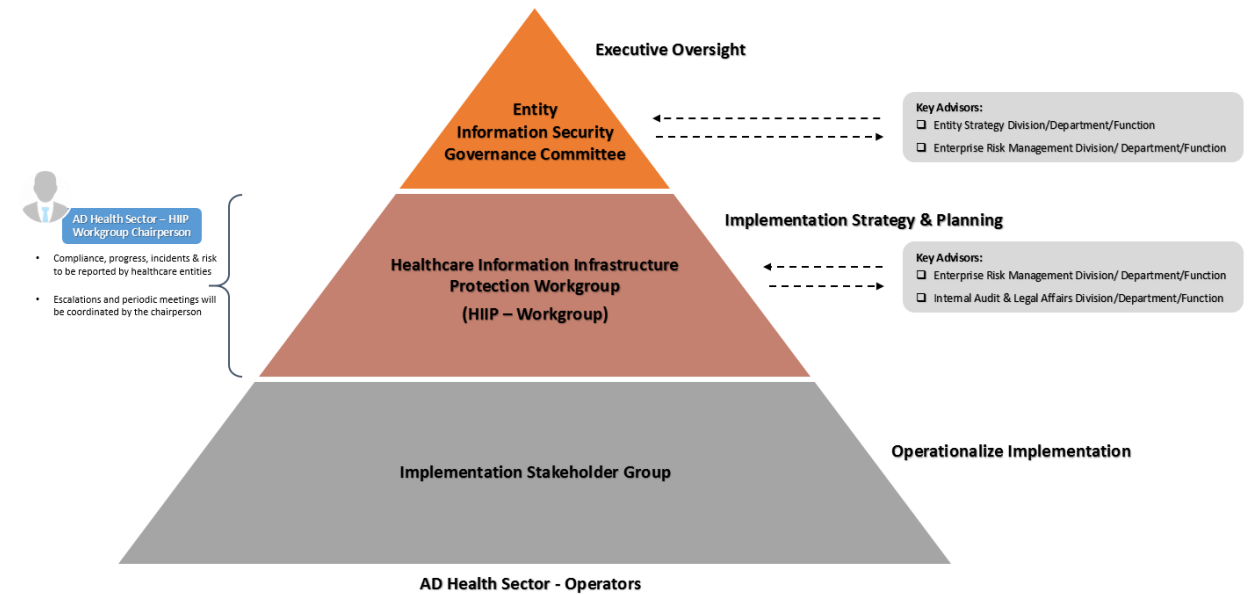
Executive Oversight

Entity
Information Security
Governance Committee

Key Advisors:
❑ Entity Strategy Division/Department/Function
❑ Enterprise Risk Management Division/ Department/Function

AD Health Sector – HIIP Workgroup Chairperson

• Compliance, progress, incidents & risk to be reported by healthcare entities
• Escalations and periodic meetings will be coordinated by the chairperson

Implementation Strategy & Planning

Healthcare Information Infrastructure Protection Workgroup
(HIIP – Workgroup)

Key Advisors:
❑ Enterprise Risk Management Division/ Department/Function
❑ Internal Audit & Legal Affairs Division/Department/Function

Implementation Stakeholder Group

Operationalize Implementation

AD Health Sector - Operators